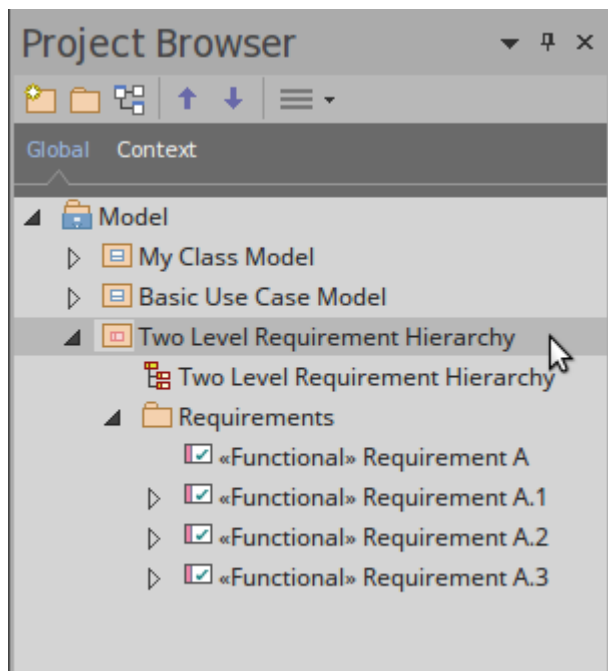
Project Browser

Global Context

Model
My Class Model
Basic Use Case Model
Two Level Requirement Hierarchy
Two Level Requirement Hierarchy
Requirements
«Functional» Requirement A
«Functional» Requirement A.1
«Functional» Requirement A.2
«Functional» Requirement A.3